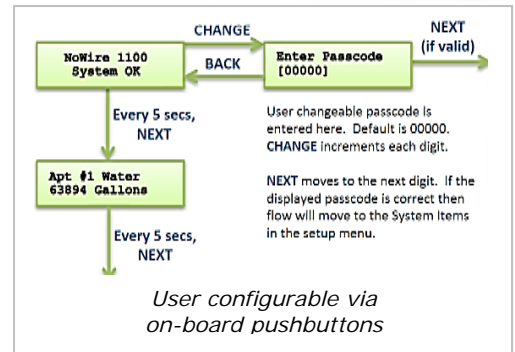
CHANGE

NEXT (if valid)

NoWire 1100 System OK

BACK

Enter Passcode [00000]

Every 5 secs, NEXT

User changeable passcode is entered here. Default is 00000. CHANGE increments each digit.

Apt #1 Water 63894 Gallons

NEXT moves to the next digit. If the displayed passcode is correct then flow will move to the System Items in the setup menu.

Every 5 secs, NEXT

User configurable via on-board pushbuttons